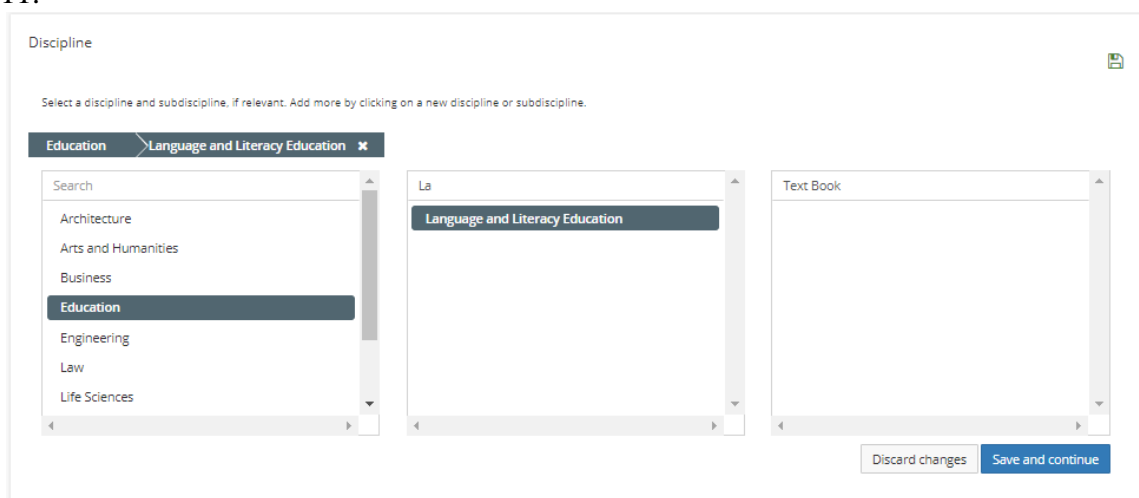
11.

Discipline

Select a discipline and subdiscipline, if relevant. Add more by clicking on a new discipline or subdiscipline.

Education
Language and Literacy Education ✖

Search
Architecture
Arts and Humanities
Business
Education
Engineering
Law
Life Sciences

La
Language and Literacy Education

Text Book

Discard changes
Save and continue